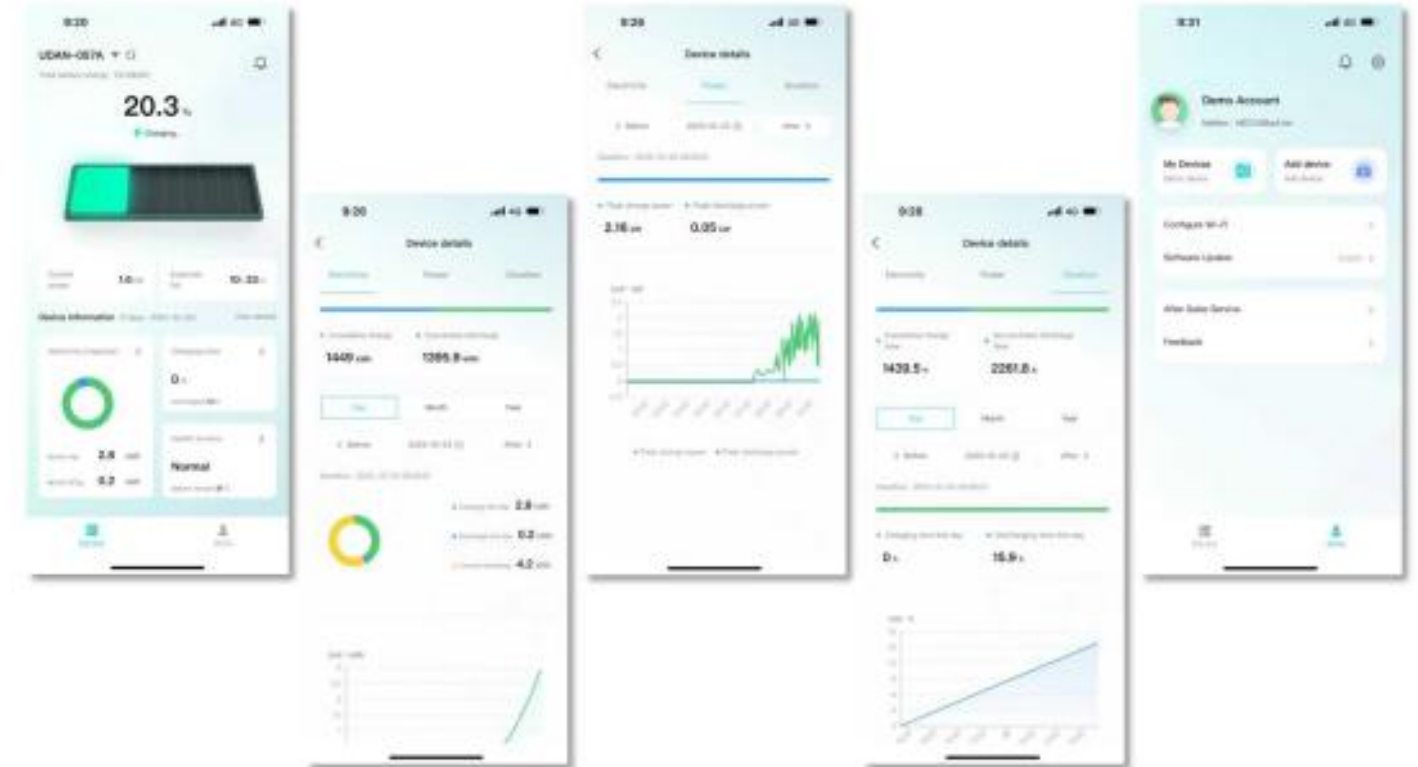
9:20

UDAN-057A

20.3%

Charging...

Device information

2.8 kWh

0.2 kWh

0%

Normal

9:20

Device details

Electricity

Power

Duration

1449 kWh

1205.8 kWh

Day

Month

Year

< Before

After >

2.8 kWh

0.2 kWh

4.2 kWh

9:20

Device details

Electricity

Power

Duration

< Before

After >

2.16 kW

0.05 kW

9:20

Device details

Electricity

Power

Duration

1439.5 h

2261.8 h

Day

Month

Year

< Before

After >

0 h

15.9 h

9:21

Demo Account

My Devices

Add device

Configure Wi-Fi

Software Update

After-Sales Service

Feedback